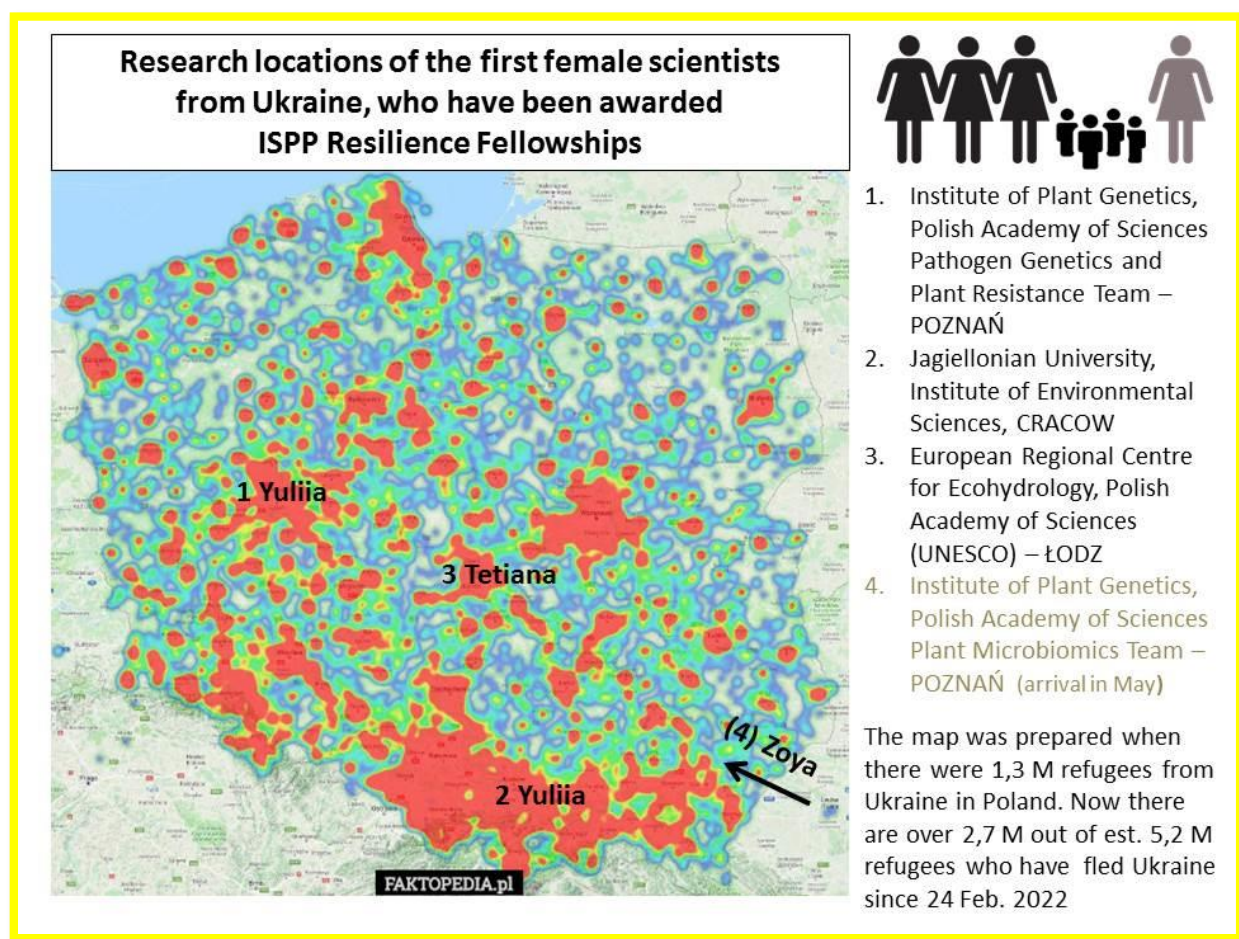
Research locations of the first female scientists from Ukraine, who have been awarded ISPP Resilience Fellowships

1 Yuliia

3 Tetiana

(4) Zoya

2 Yuliia

FAKTOPEDIA.pl

1. Institute of Plant Genetics, Polish Academy of Sciences Pathogen Genetics and Plant Resistance Team – POZNAŃ
2. Jagiellonian University, Institute of Environmental Sciences, CRACOW
3. European Regional Centre for Ecohydrology, Polish Academy of Sciences (UNESCO) – ŁODZ
4. Institute of Plant Genetics, Polish Academy of Sciences Plant Microbiomics Team – POZNAŃ (arrival in May)

The map was prepared when there were 1,3 M refugees from Ukraine in Poland. Now there are over 2,7 M out of est. 5,2 M refugees who have fled Ukraine since 24 Feb. 2022